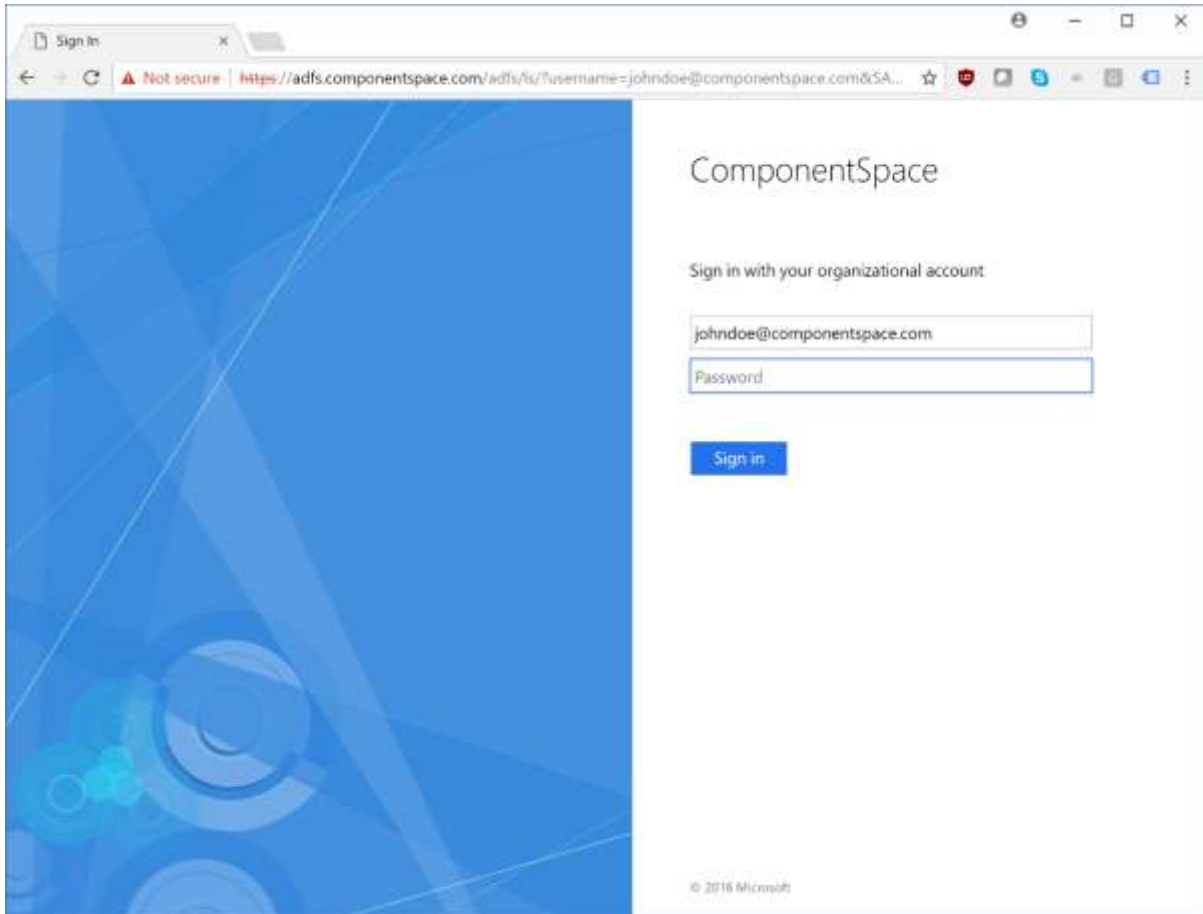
Sign In ×

Not secure | https://adfs.componentspace.com/adfs/ls/?username=johndoe@componentspace.com&SA...

ComponentSpace

Sign in with your organizational account

johndoe@componentspace.com

Password

Sign in

© 2016 Microsoft